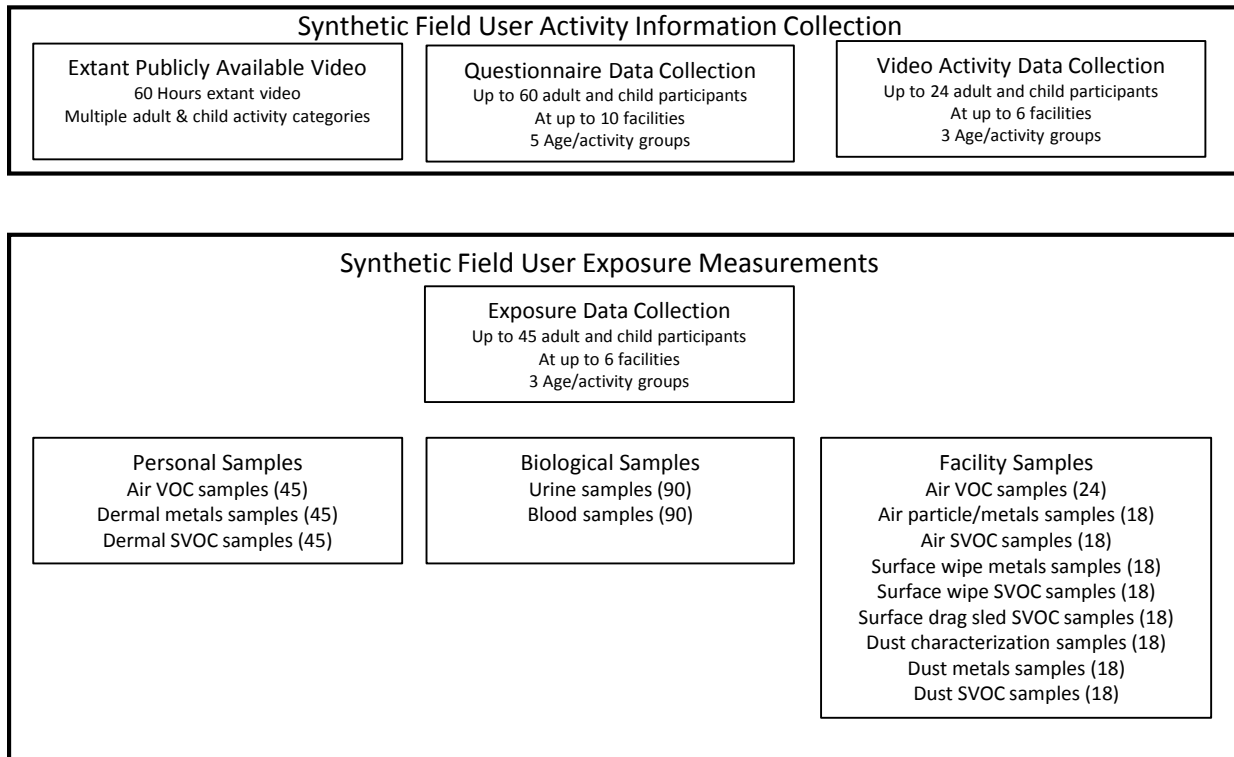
Synthetic Field User Activity Information Collection

Extant Publicly Available Video
60 Hours extant video
Multiple adult & child activity categories

Questionnaire Data Collection
Up to 60 adult and child participants
At up to 10 facilities
5 Age/activity groups

Video Activity Data Collection
Up to 24 adult and child participants
At up to 6 facilities
3 Age/activity groups

Synthetic Field User Exposure Measurements

Exposure Data Collection
Up to 45 adult and child participants
At up to 6 facilities
3 Age/activity groups

Personal Samples
Air VOC samples (45)
Dermal metals samples (45)
Dermal SVOC samples (45)

Biological Samples
Urine samples (90)
Blood samples (90)

Facility Samples
Air VOC samples (24)
Air particle/metals samples (18)
Air SVOC samples (18)
Surface wipe metals samples (18)
Surface wipe SVOC samples (18)
Surface drag sled SVOC samples (18)
Dust characterization samples (18)
Dust metals samples (18)
Dust SVOC samples (18)